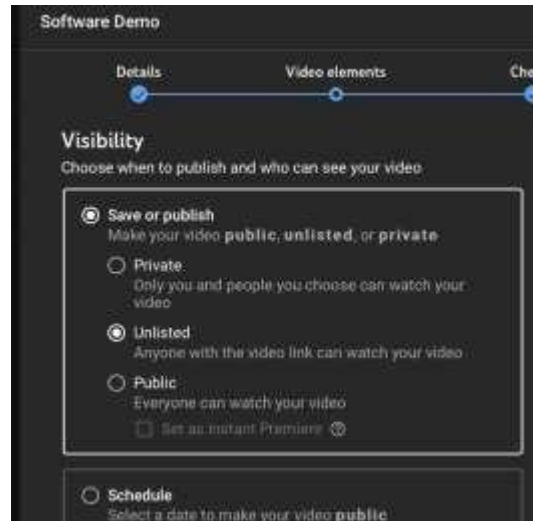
Software Demo

Details

Video elements

Che

Visibility

Choose when to publish and who can see your video

Save or publish

Make your video public, unlisted, or private

Private

Only you and people you choose can watch your video

Unlisted

Anyone with the video link can watch your video

Public

Everyone can watch your video

Set as instant Premiere

Schedule

Select a date to make your video public